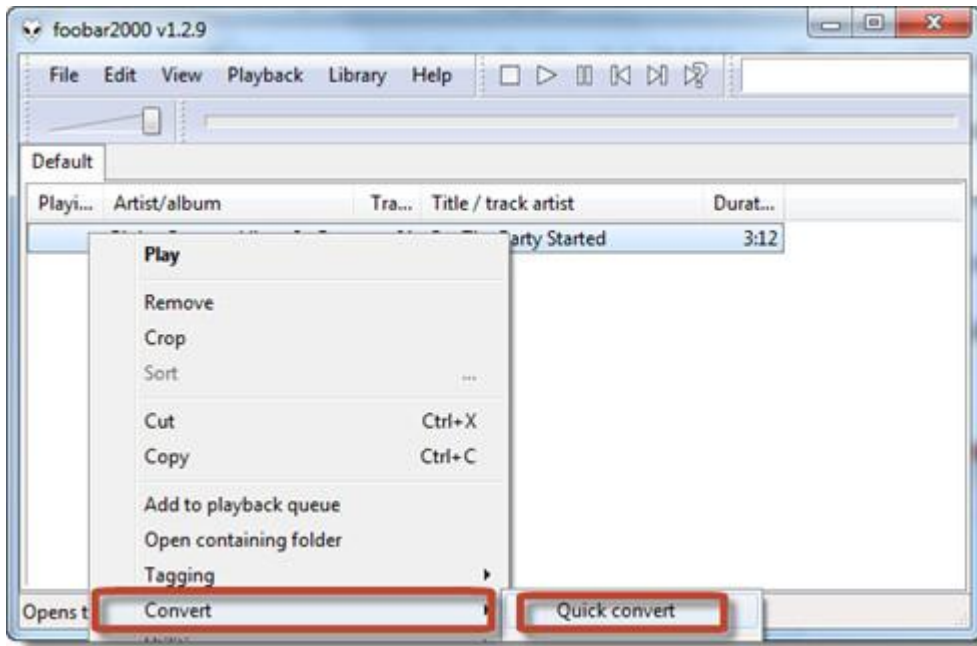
foobar2000 v1.2.9

File Edit View Playback Library Help

Default

| Playi... | Artist/album | Tra... | Title / track artist | Durat... |
|---|---|---|---|---|
| | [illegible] | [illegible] | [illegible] arty Started | 3:12 |

Play

Remove
Crop
Sort

Cut Ctrl+X
Copy Ctrl+C

Add to playback queue
Open containing folder
Tagging
Convert

Quick convert

Opens t